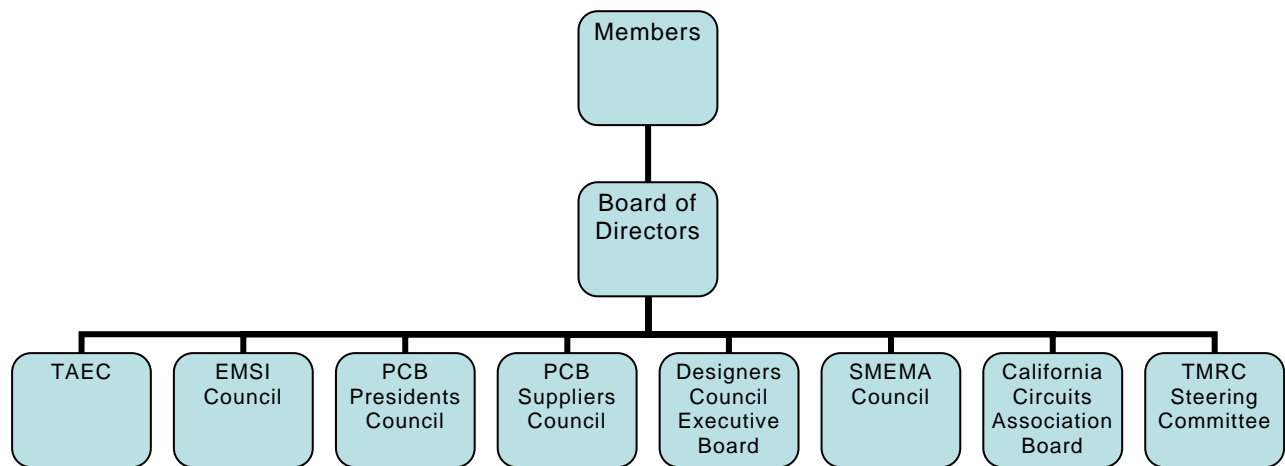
Members

Board of Directors

TAEC

EMSI Council

PCB Presidents Council

PCB Suppliers Council

Designers Council Executive Board

SMEMA Council

California Circuits Association Board

TMRC Steering Committee